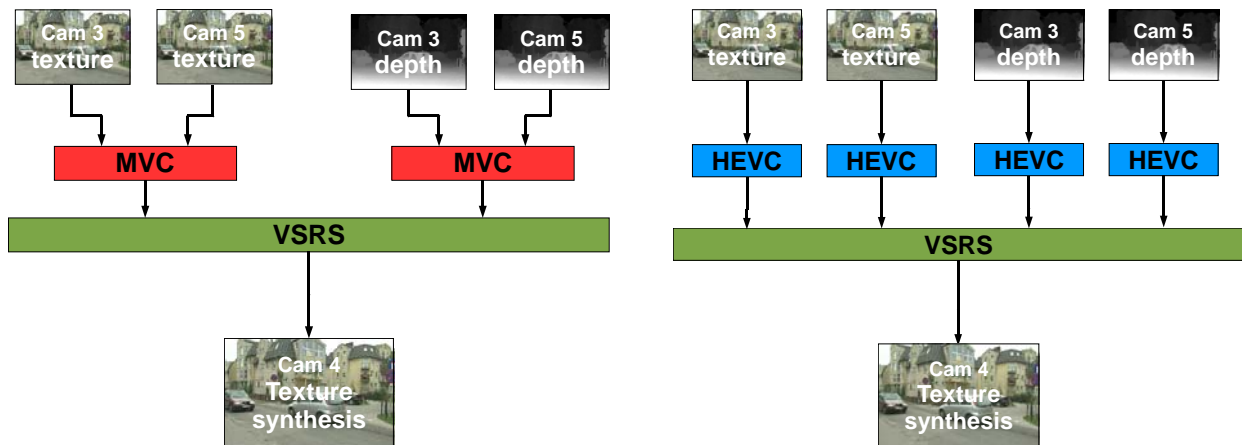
Cam 3 texture

Cam 5 texture

Cam 3 depth

Cam 5 depth

MVC

MVC

VSRS

Cam 4 Texture synthesis

Cam 3 texture

Cam 5 texture

Cam 3 depth

Cam 5 depth

HEVC

HEVC

HEVC

HEVC

VSRS

Cam 4 Texture synthesis